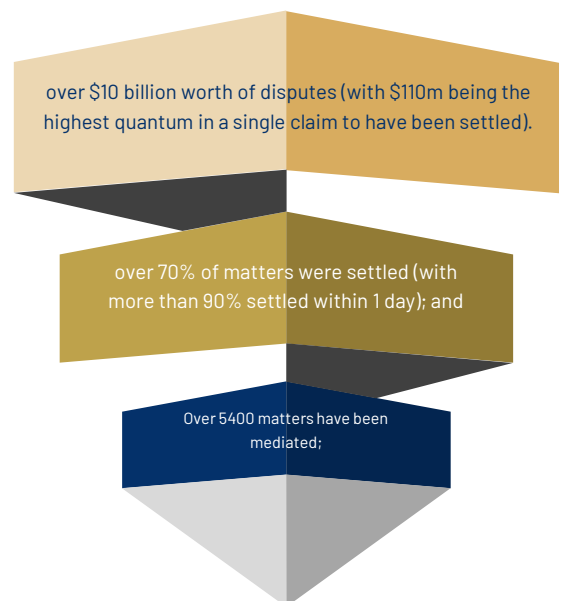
over \$10 billion worth of disputes (with \$110m being the highest quantum in a single claim to have been settled).

over 70% of matters were settled (with more than 90% settled within 1 day); and

Over 5400 matters have been mediated;